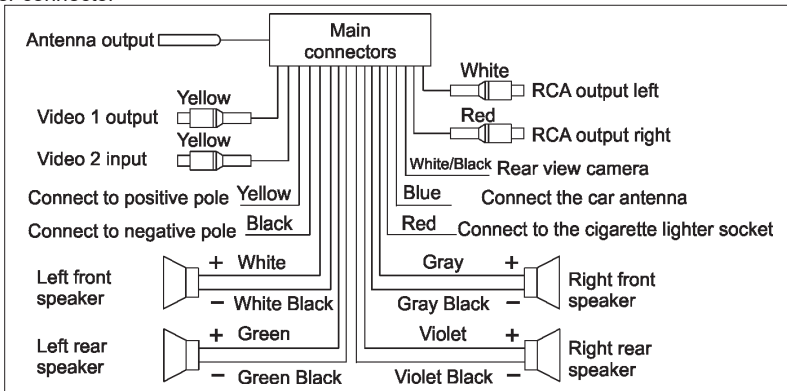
Main connectors

Antenna output

Yellow
Video 1 output

Yellow
Video 2 input

Connect to positive pole Yellow

Connect to negative pole Black

Left front speaker
+ White
− White Black

Left rear speaker
+ Green
− Green Black

White
RCA output left

Red
RCA output right

White/Black Rear view camera

Blue Connect the car antenna

Red Connect to the cigarette lighter socket

Gray +
Gray Black −
Right front speaker

Violet +
Violet Black −
Right rear speaker